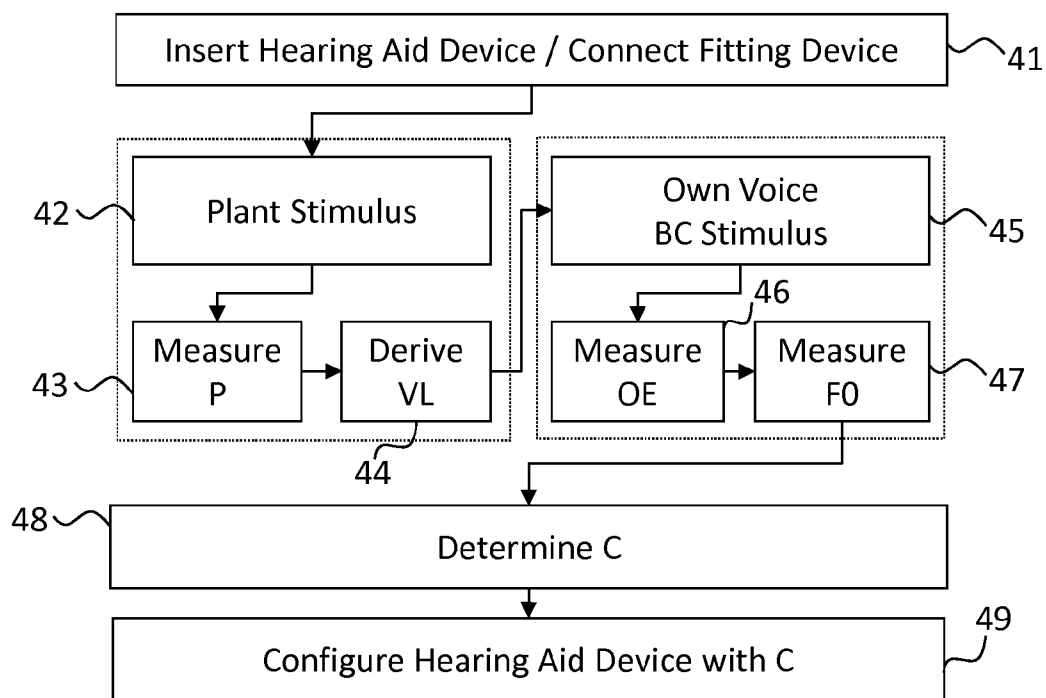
Insert Hearing Aid Device / Connect Fitting Device

41

42

Plant Stimulus

43

Measure P

Derive VL

44

Own Voice BC Stimulus

45

46

Measure OE

Measure F0

47

48

Determine C

49

Configure Hearing Aid Device with C